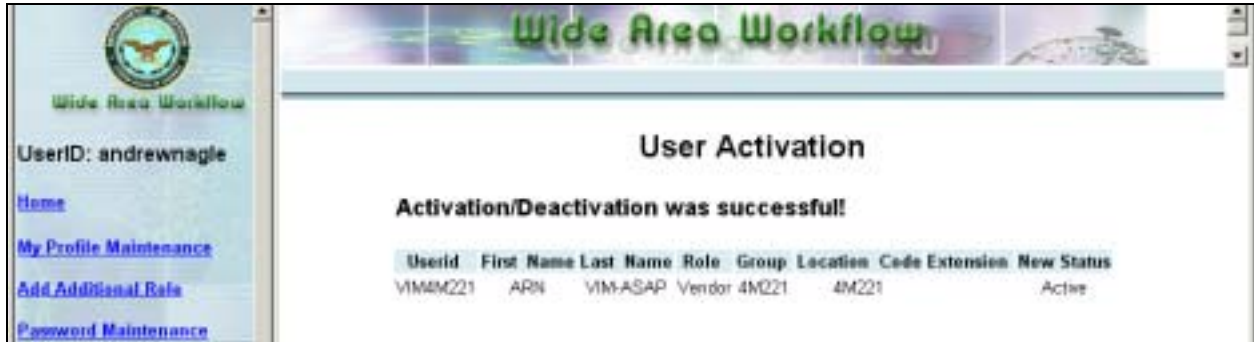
Wide Area Workflow

UserID: andrewnagle

Home

My Profile Maintenance

Add Additional Role

Password Maintenance

Wide Area Workflow

User Activation

Activation/Deactivation was successful!

| Userid | First Name | Last Name | Role | Group | Location | Code Extension | New Status |
|---|---|---|---|---|---|---|---|
| VIM4M221 | ARN | VIM-ASAP | Vendor | 4M221 | 4M221 | | Active |